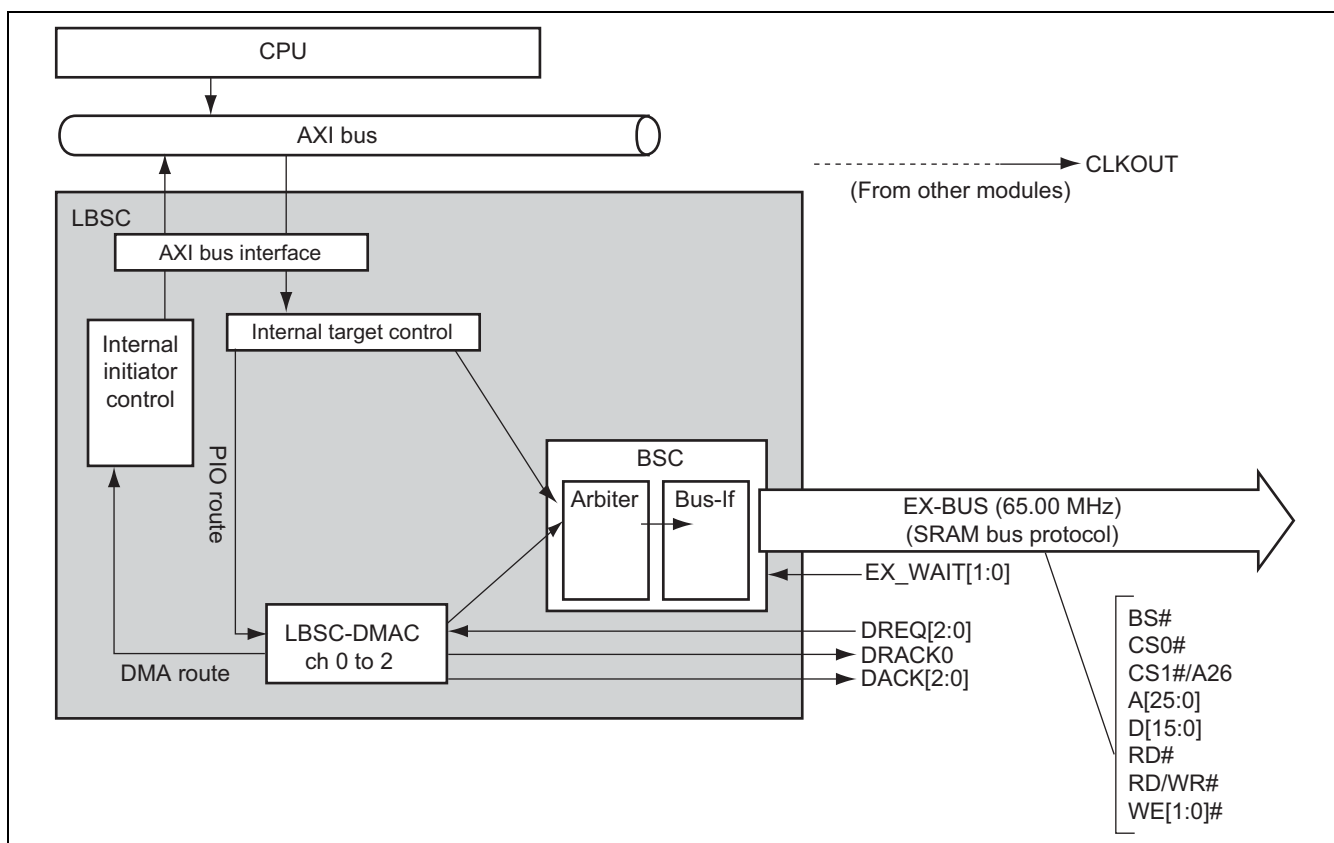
CPU

AXI bus

CLKOUT
(From other modules)

LBSC

AXI bus interface

Internal initiator control

Internal target control

PIO route

BSC

Arbiter

Bus-If

EX-BUS (65.00 MHz)
(SRAM bus protocol)

EX_WAIT[1:0]

LBSC-DMAC
ch 0 to 2

DMA route

DREQ[2:0]
DRACK0
DACK[2:0]

BS#
CS0#
CS1#/A26
A[25:0]
D[15:0]
RD#
RD/WR#
WE[1:0]#